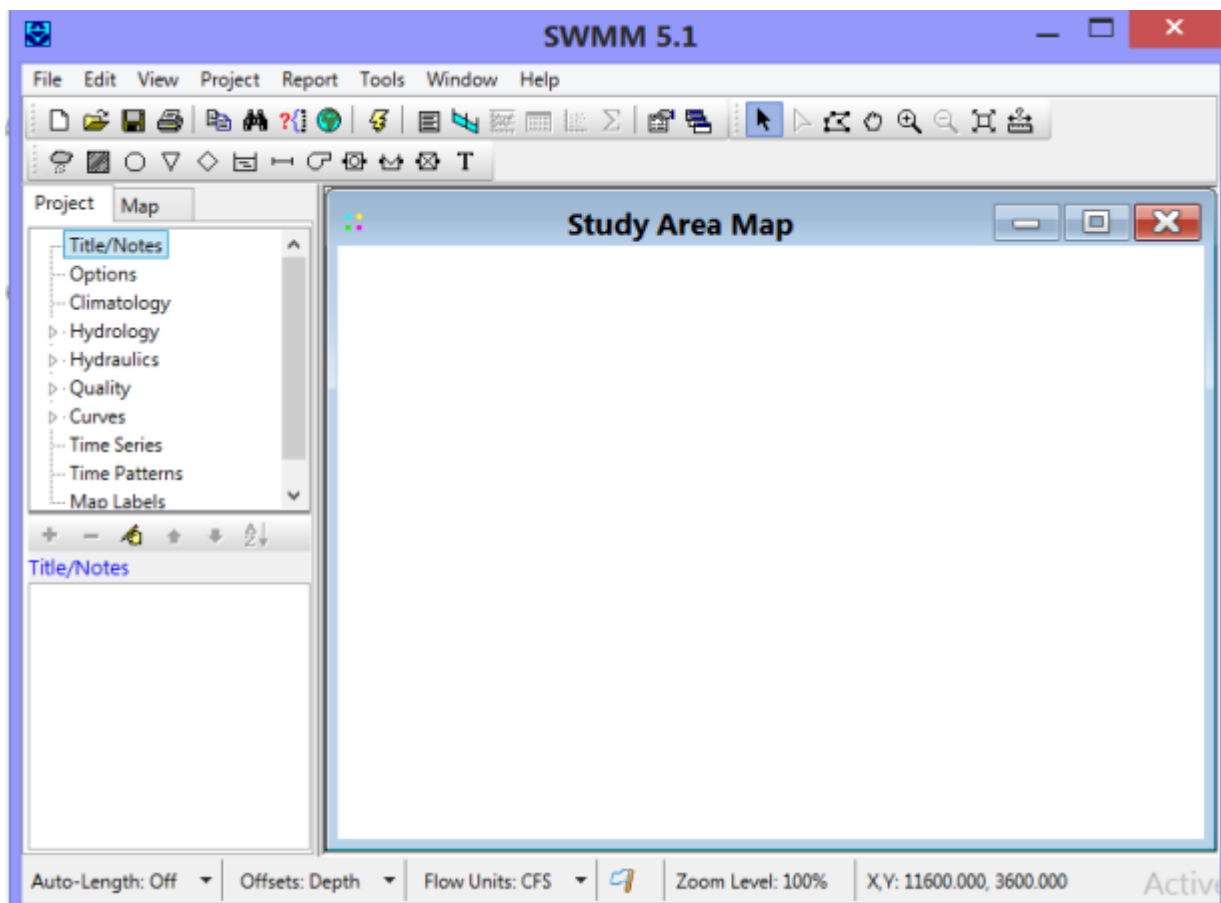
SWMM 5.1

File Edit View Project Report Tools Window Help

T

Project Map

Title/Notes
Options
Climatology
Hydrology
Hydraulics
Quality
Curves
Time Series
Time Patterns
Map Labels

Title/Notes

Study Area Map

Auto-Length: Off
Offsets: Depth
Flow Units: CFS
Zoom Level: 100%
X,Y: 11600.000, 3600.000
Active